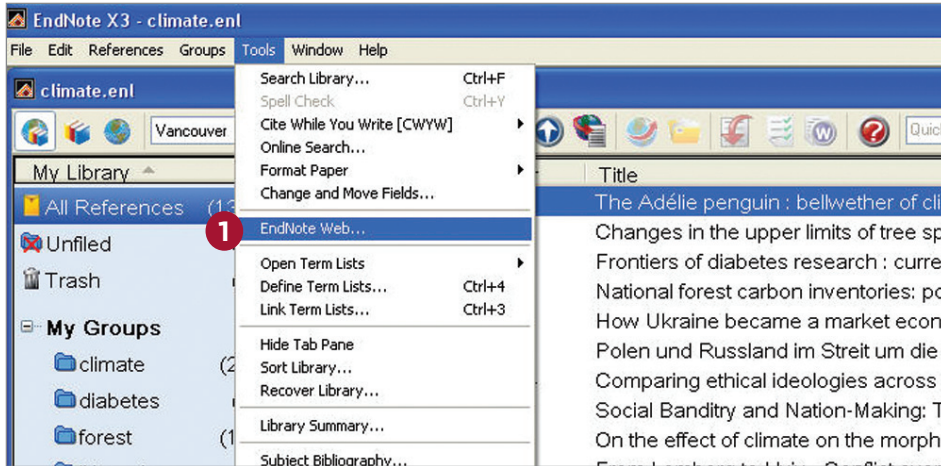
EndNote X3 - climate.enl

File Edit References Groups Tools Window Help

climate.enl

Vancouver

Search Library... Ctrl+F
Spell Check Ctrl+Y
Cite While You Write [CWYW]
Online Search...
Format Paper
Change and Move Fields...

EndNote Web...

Open Term Lists
Define Term Lists... Ctrl+4
Link Term Lists... Ctrl+3

Hide Tab Pane
Sort Library...
Recover Library...

Library Summary...

Subject Bibliography...

1

Quic

My Library

All References (13

Unfiled

Trash

My Groups

climate (2

diabetes

forest (1

Title

The Adélie penguin : bellwether of cli

Changes in the upper limits of tree sp

Frontiers of diabetes research : curre

National forest carbon inventories: po

How Ukraine became a market econ

Polen und Russland im Streit um die

Comparing ethical ideologies across

Social Banditry and Nation-Making: T

On the effect of climate on the morph